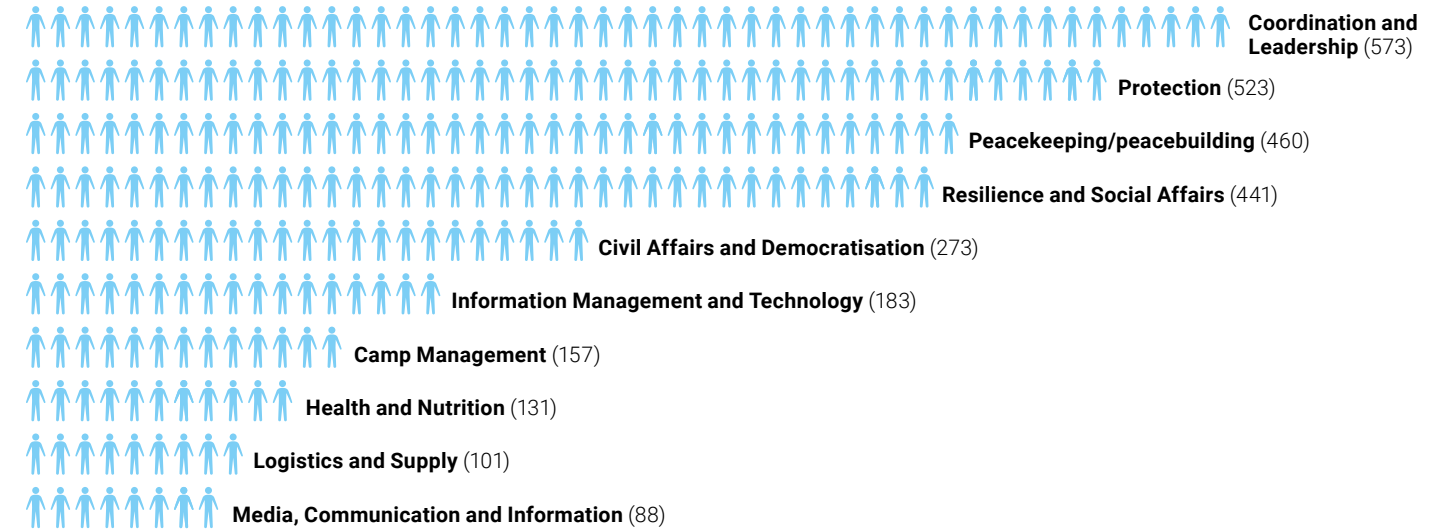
**Coordination and Leadership** (573)

**Protection** (523)

**Peacekeeping/peacebuilding** (460)

**Resilience and Social Affairs** (441)

**Civil Affairs and Democratisation** (273)

**Information Management and Technology** (183)

**Camp Management** (157)

**Health and Nutrition** (131)

**Logistics and Supply** (101)

**Media, Communication and Information** (88)